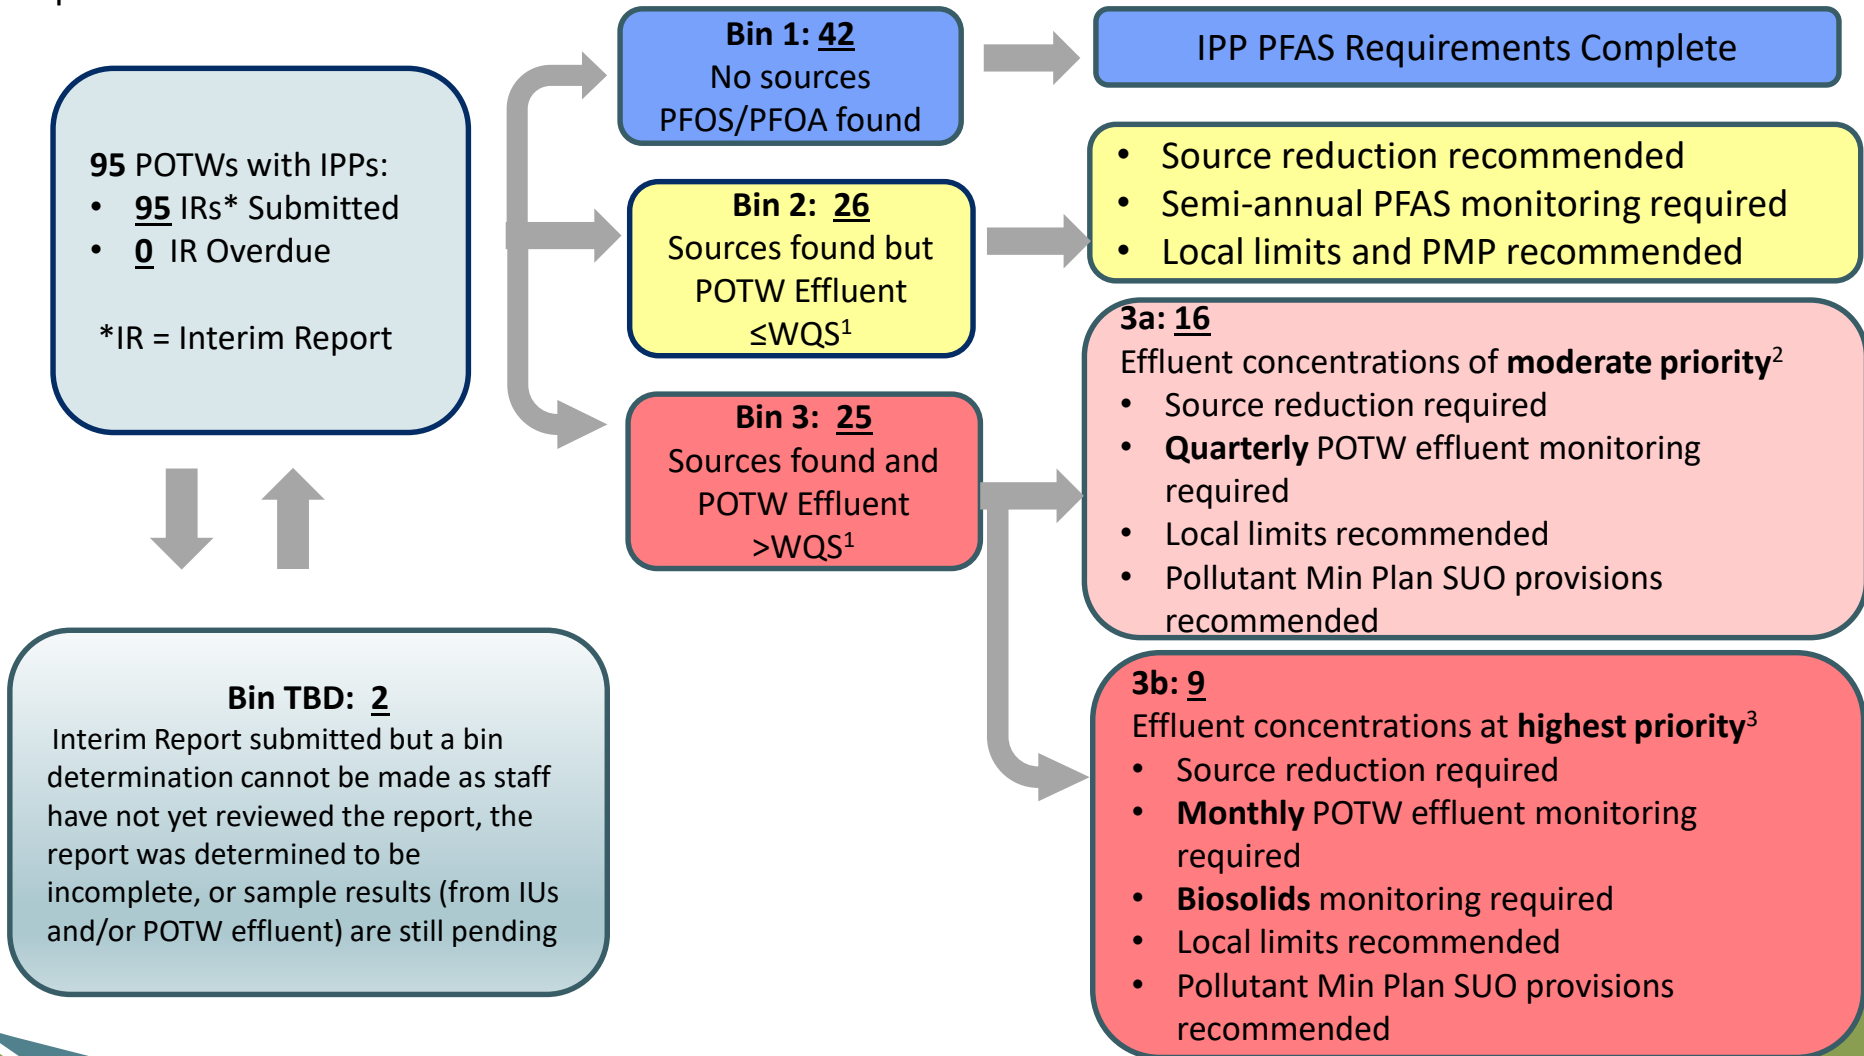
95 POTWs with IPPs:
• 95 IRs* Submitted
• 0 IR Overdue

*IR = Interim Report

Bin 1: 42
No sources
PFOS/PFOA found

IPP PFAS Requirements Complete

Bin 2: 26
Sources found but
POTW Effluent
≤WQS$^1$

• Source reduction recommended
• Semi-annual PFAS monitoring required
• Local limits and PMP recommended

Bin 3: 25
Sources found and
POTW Effluent
>WQS$^1$

3a: 16
Effluent concentrations of **moderate priority**$^2$
• Source reduction required
• **Quarterly** POTW effluent monitoring required
• Local limits recommended
• Pollutant Min Plan SUO provisions recommended

3b: 9
Effluent concentrations at **highest priority**$^3$
• Source reduction required
• **Monthly** POTW effluent monitoring required
• **Biosolids** monitoring required
• Local limits recommended
• Pollutant Min Plan SUO provisions recommended

Bin TBD: 2
Interim Report submitted but a bin determination cannot be made as staff have not yet reviewed the report, the report was determined to be incomplete, or sample results (from IUs and/or POTW effluent) are still pending